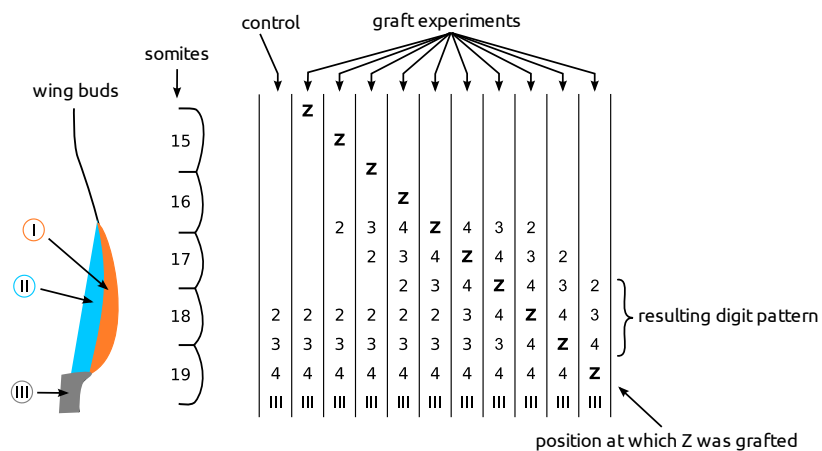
control

graft experiments

somites

wing buds

15

16

17

18

19

I

II

III

| | | | | | | | | | | |
|---|---|---|---|---|---|---|---|---|---|---|
| | Z | | | | | | | | | |
| | | Z | | | | | | | | |
| | | | Z | | | | | | | |
| | | | | Z | | | | | | |
| | | 2 | 3 | 4 | Z | 4 | 3 | 2 | | |
| | | | 2 | 3 | 4 | Z | 4 | 3 | 2 | |
| | | | | 2 | 3 | 4 | Z | 4 | 3 | 2 |
| 2 | 2 | 2 | 2 | 2 | 2 | 3 | 4 | Z | 4 | 3 |
| 3 | 3 | 3 | 3 | 3 | 3 | 3 | 3 | 4 | Z | 4 |
| 4 | 4 | 4 | 4 | 4 | 4 | 4 | 4 | 4 | 4 | Z |
| III | III | III | III | III | III | III | III | III | III | III |

resulting digit pattern

position at which Z was grafted